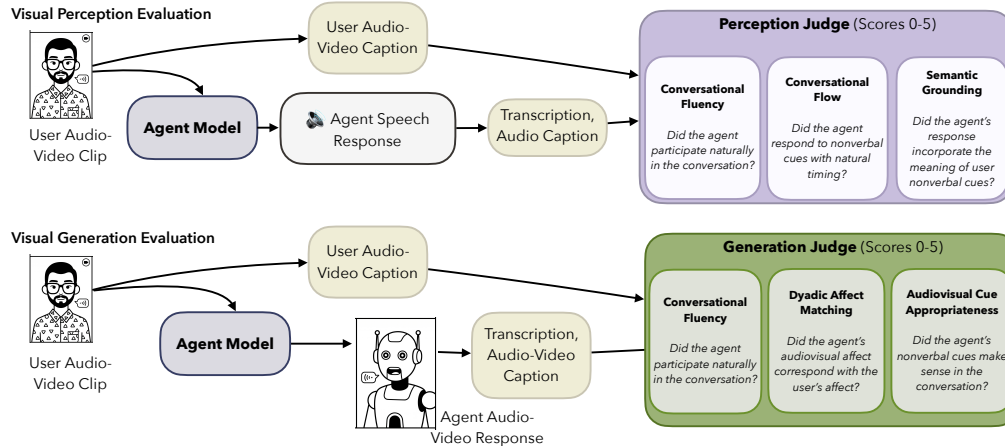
Visual Perception Evaluation

User Audio-Video Clip

User Audio-Video Caption

Agent Model

Agent Speech Response

Transcription, Audio Caption

Perception Judge (Scores 0-5)

Conversational Fluency

Did the agent participate naturally in the conversation?

Conversational Flow

Did the agent respond to nonverbal cues with natural timing?

Semantic Grounding

Did the agent's response incorporate the meaning of user nonverbal cues?

Visual Generation Evaluation

User Audio-Video Clip

User Audio-Video Caption

Agent Model

Agent Audio-Video Response

Transcription, Audio-Video Caption

Generation Judge (Scores 0-5)

Conversational Fluency

Did the agent participate naturally in the conversation?

Dyadic Affect Matching

Did the agent's audiovisual affect correspond with the user's affect?

Audiovisual Cue Appropriateness

Did the agent's nonverbal cues make sense in the conversation?